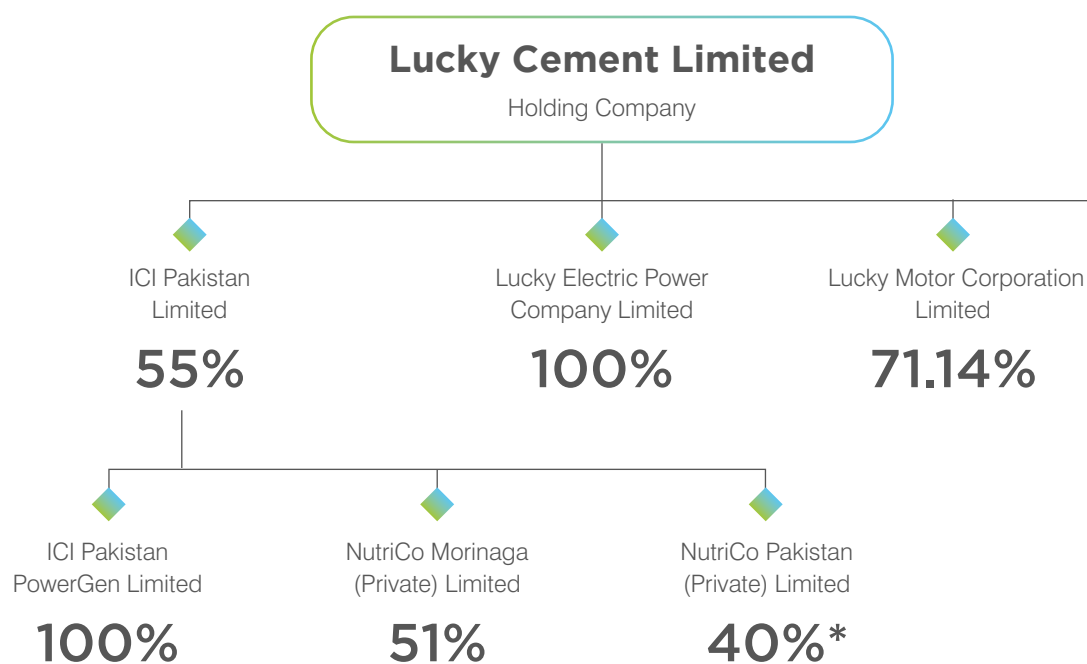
Lucky Cement Limited

Holding Company

ICI Pakistan Limited

55%

Lucky Electric Power Company Limited

100%

Lucky Motor Corporation Limited

71.14%

ICI Pakistan PowerGen Limited

100%

NutriCo Morinaga (Private) Limited

51%

NutriCo Pakistan (Private) Limited

40%*